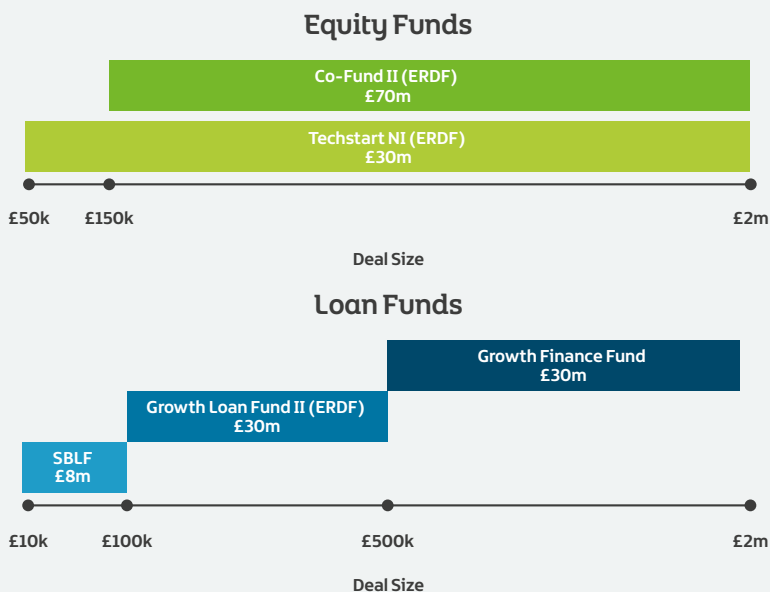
Equity Funds

Co-Fund II (ERDF)
£70m

Techstart NI (ERDF)
£30m

£50k £150k £2m

Deal Size

Loan Funds

Growth Finance Fund
£30m

Growth Loan Fund II (ERDF)
£30m

SBLF
£8m

£10k £100k £500k £2m

Deal Size